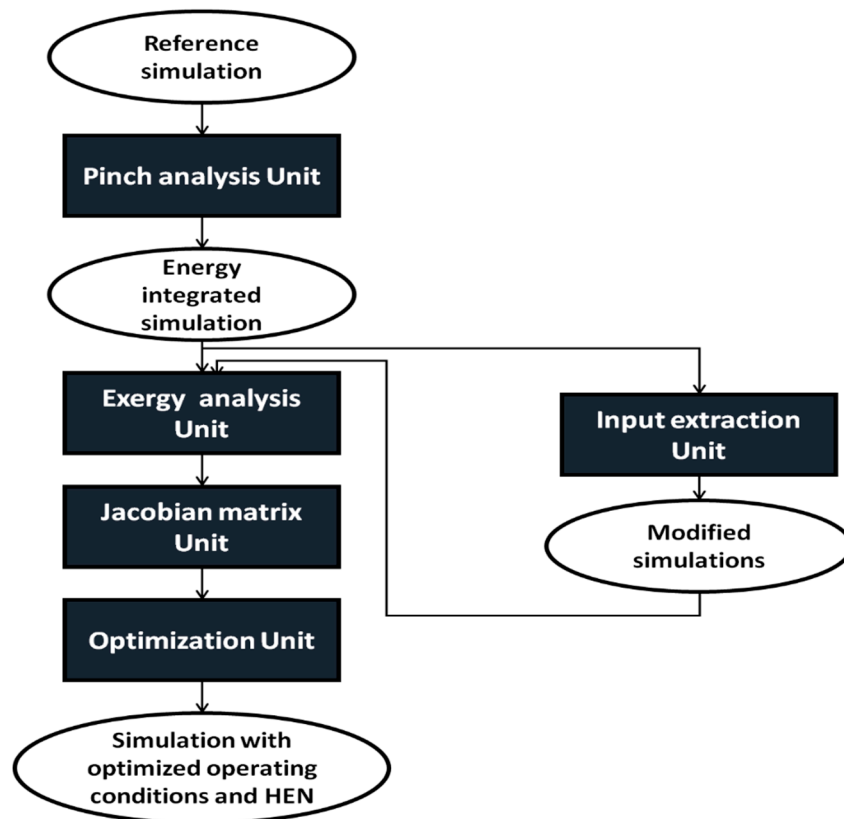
Reference simulation

Pinch analysis Unit

Energy integrated simulation

Exergy analysis Unit

Input extraction Unit

Modified simulations

Jacobian matrix Unit

Optimization Unit

Simulation with optimized operating conditions and HEN